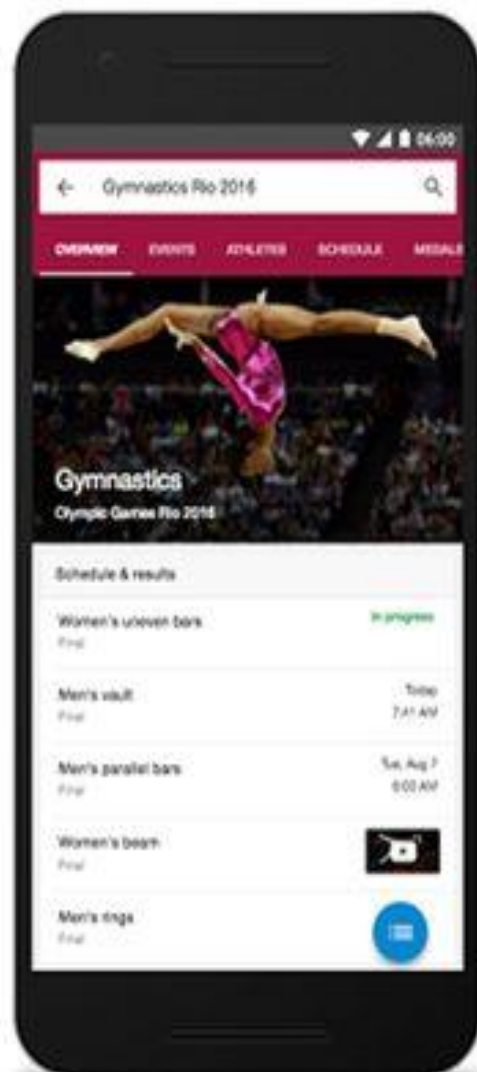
06:00

Gymnastics Rio 2016

OVERVIEW EVENTS ATHLETES SCHEDULE MEDALS

Gymnastics
Olympic Games Rio 2016

Schedule & results

Women's uneven bars
Final
In progress

Men's vault
Final
Today
7:41 AM

Men's parallel bars
Final
Tue, Aug 7
6:00 AM

Women's beam
Final

Men's rings
Final